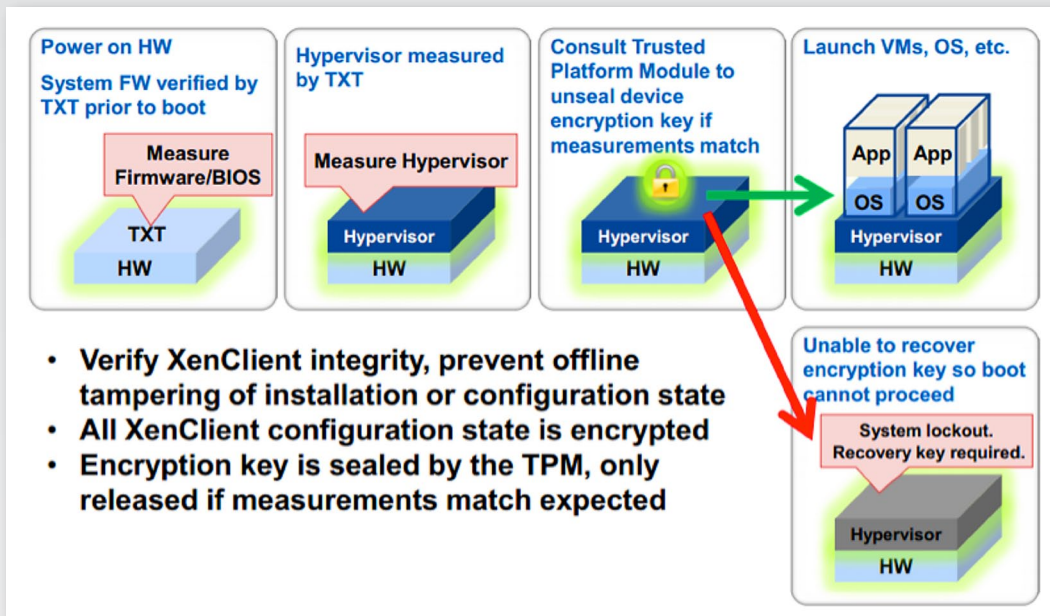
Power on HW

System FW verified by TXT prior to boot

Measure Firmware/BIOS

TXT

HW

Hypervisor measured by TXT

Measure Hypervisor

Hypervisor

HW

Consult Trusted Platform Module to unseal device encryption key if measurements match

Hypervisor

HW

Launch VMs, OS, etc.

App

App

OS

OS

Hypervisor

HW

Unable to recover encryption key so boot cannot proceed

System lockout. Recovery key required.

Hypervisor

HW

• Verify XenClient integrity, prevent offline tampering of installation or configuration state
• All XenClient configuration state is encrypted
• Encryption key is sealed by the TPM, only released if measurements match expected